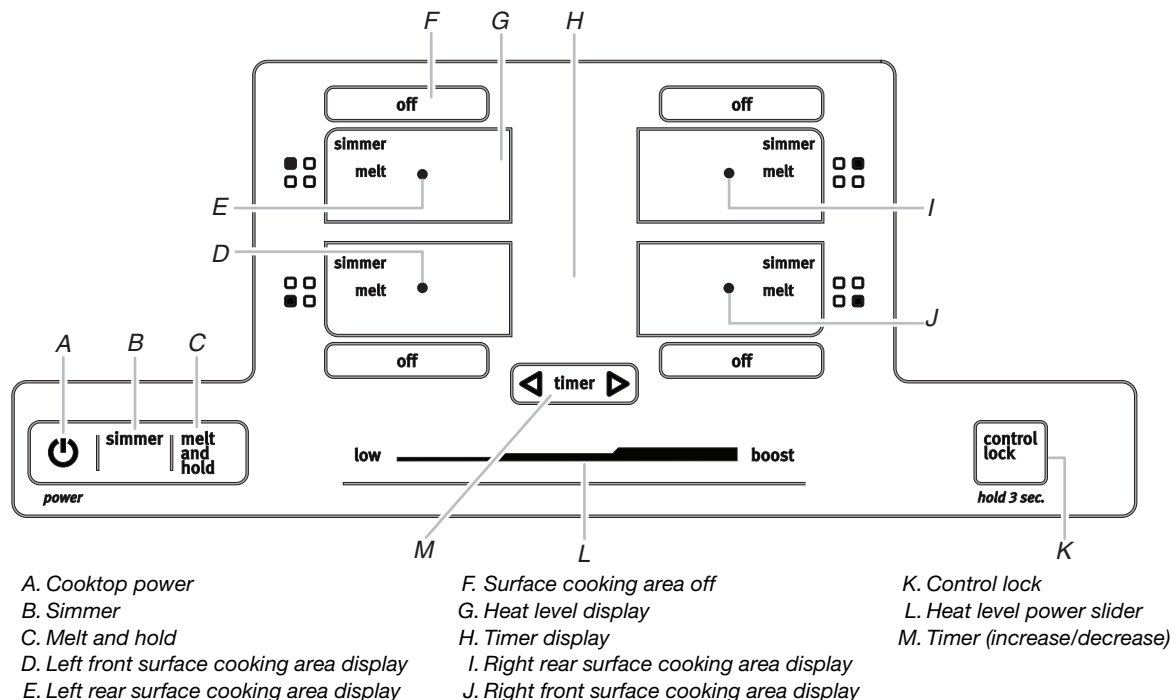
F G H

off

off

simmer
melt

simmer
melt

E I

D

simmer
melt

simmer
melt

J

A B C

off

off

timer

simmer

melt and hold

power

low

boost

control lock

hold 3 sec.

M L K

A. Cooktop power
B. Simmer
C. Melt and hold
D. Left front surface cooking area display
E. Left rear surface cooking area display

F. Surface cooking area off
G. Heat level display
H. Timer display
I. Right rear surface cooking area display
J. Right front surface cooking area display

K. Control lock
L. Heat level power slider
M. Timer (increase/decrease)